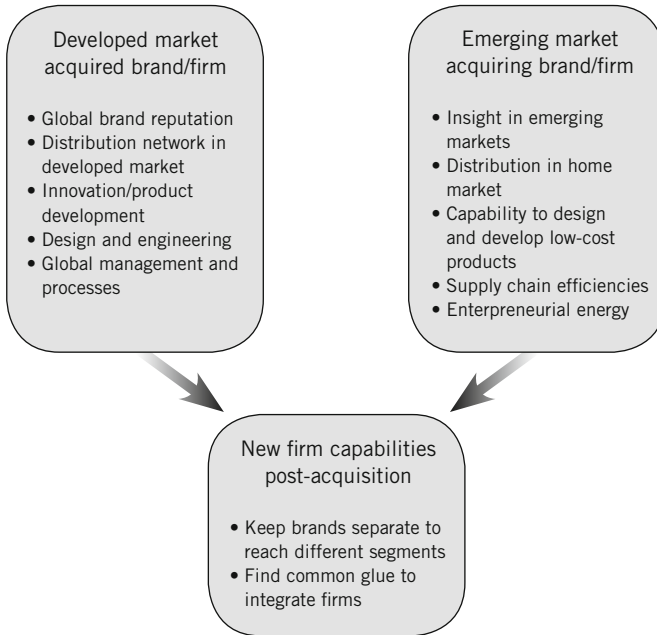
Developed market acquired brand/firm

• Global brand reputation
• Distribution network in developed market
• Innovation/product development
• Design and engineering
• Global management and processes

Emerging market acquiring brand/firm

• Insight in emerging markets
• Distribution in home market
• Capability to design and develop low-cost products
• Supply chain efficiencies
• Enterpreneurial energy

New firm capabilities post-acquisition

• Keep brands separate to reach different segments
• Find common glue to integrate firms